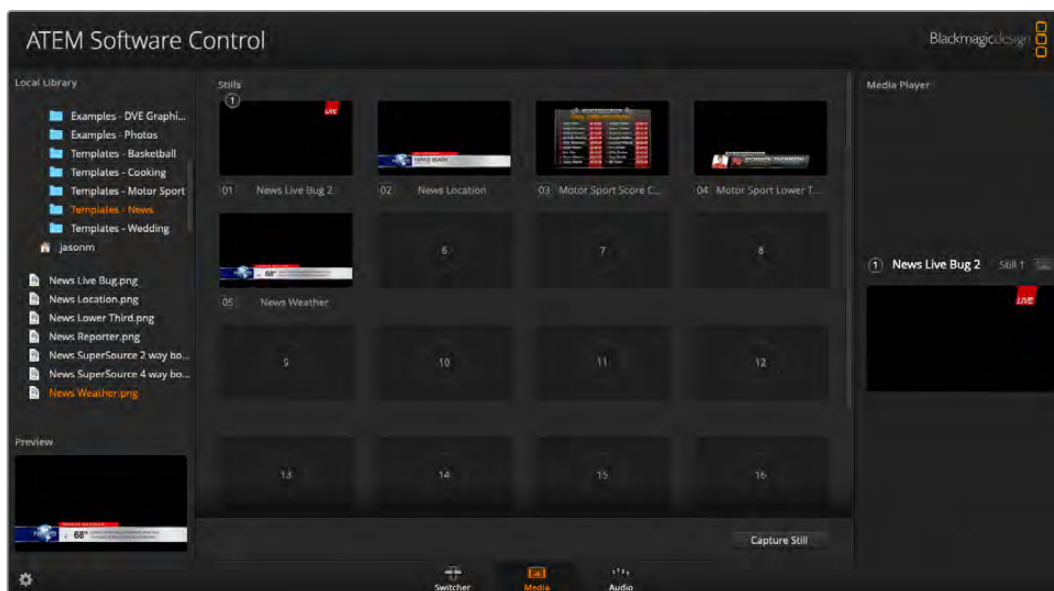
ATEM Software Control

Blackmagicdesign

Local Library

Examples - DVE Graphi...
Examples - Photos
Templates - Basketball
Templates - Cooking
Templates - Motor Sport
Templates - News
Templates - Wedding
jasonm

News Live Bug.png
News Location.png
News Lower Third.png
News Reporter.png
News SuperSource 2 way bo...
News SuperSource 4 way bo...
News Weather.png

Preview

Stills

1

LIVE

01 News Live Bug 2
02 News Location
03 Motor Sport Score C...
04 Motor Sport Lower T...

05 News Weather

6
7
8
9
10
11
12
13
14
15
16

Capture Still

Media Player

1 News Live Bug 2 Still 1

LIVE

Switcher
Media
Audio